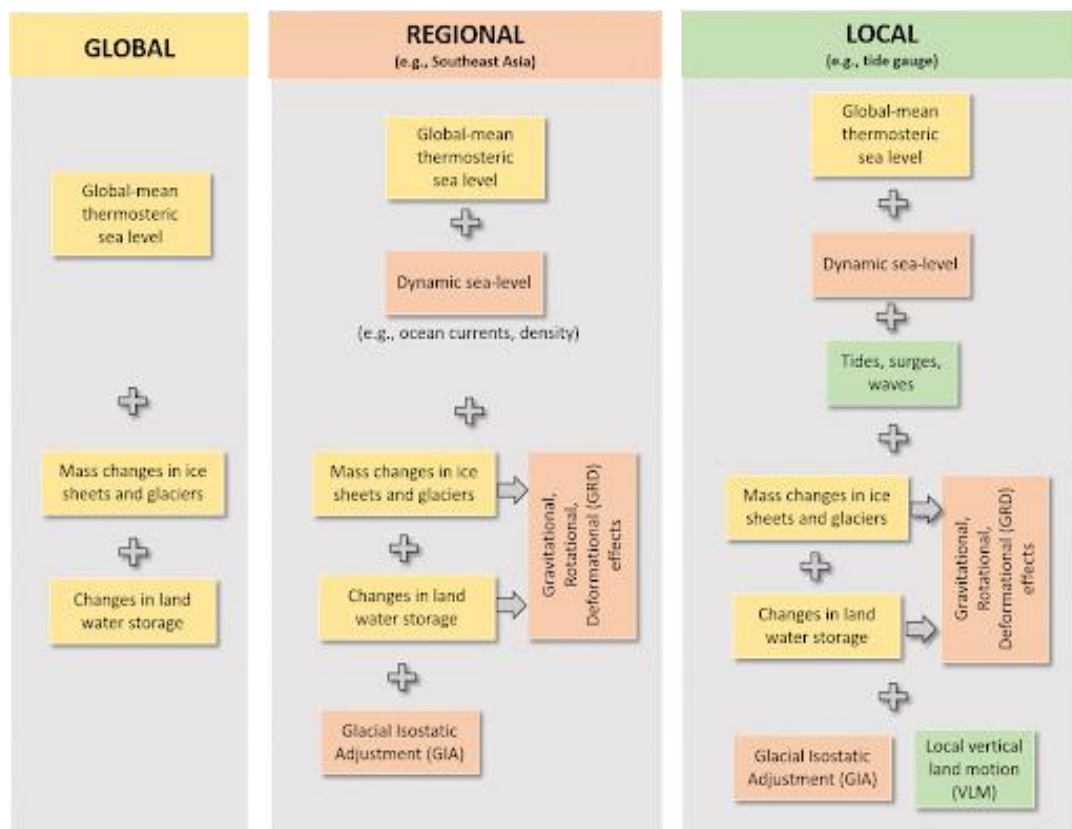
GLOBAL

Global-mean thermosteric sea level

Mass changes in ice sheets and glaciers

Changes in land water storage

REGIONAL
(e.g., Southeast Asia)

Global-mean thermosteric sea level

Dynamic sea-level

(e.g., ocean currents, density)

Mass changes in ice sheets and glaciers

Changes in land water storage

Gravitational, Rotational, Deformational (GRD) effects

Glacial Isostatic Adjustment (GIA)

LOCAL
(e.g., tide gauge)

Global-mean thermosteric sea level

Dynamic sea-level

Tides, surges, waves

Mass changes in ice sheets and glaciers

Changes in land water storage

Gravitational, Rotational, Deformational (GRD) effects

Glacial Isostatic Adjustment (GIA)

Local vertical land motion (VLM)